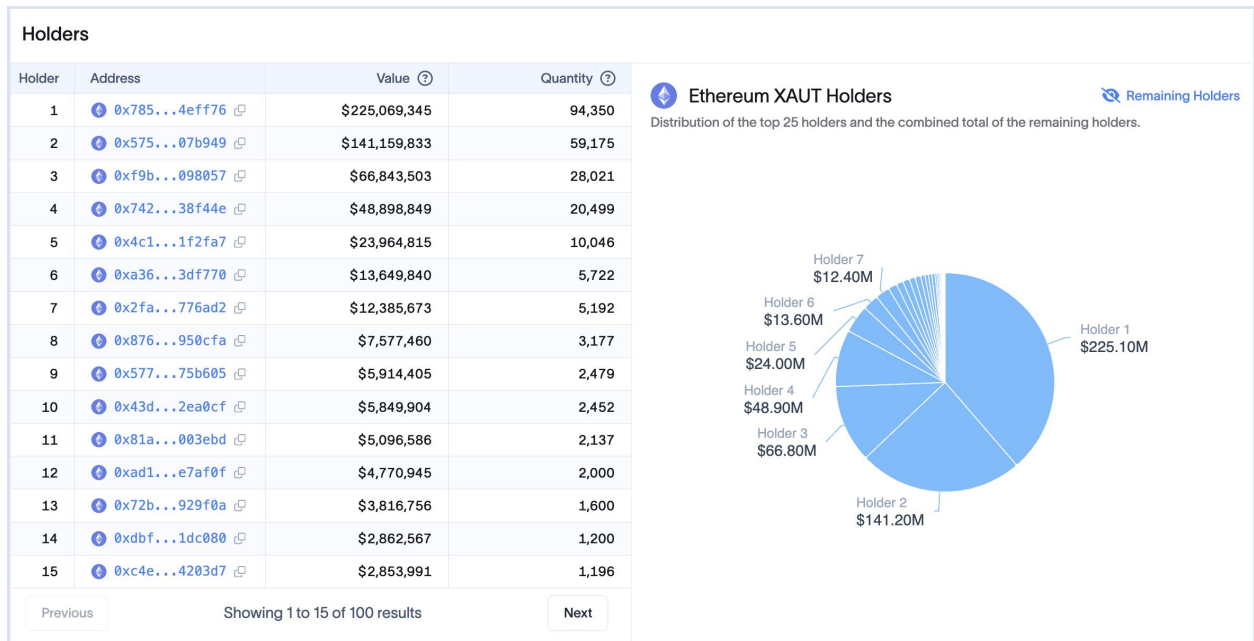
Holders

| Holder | Address | Value ⓘ | Quantity ⓘ |
|---|---|---|---|
| 1 | 0x785...4eff76 | $225,069,345 | 94,350 |
| 2 | 0x575...07b949 | $141,159,833 | 59,175 |
| 3 | 0xf9b...098057 | $66,843,503 | 28,021 |
| 4 | 0x742...38f44e | $48,898,849 | 20,499 |
| 5 | 0x4c1...1f2fa7 | $23,964,815 | 10,046 |
| 6 | 0xa36...3df770 | $13,649,840 | 5,722 |
| 7 | 0x2fa...776ad2 | $12,385,673 | 5,192 |
| 8 | 0x876...950cfa | $7,577,460 | 3,177 |
| 9 | 0x577...75b605 | $5,914,405 | 2,479 |
| 10 | 0x43d...2ea0cf | $5,849,904 | 2,452 |
| 11 | 0x81a...003ebd | $5,096,586 | 2,137 |
| 12 | 0xad1...e7af0f | $4,770,945 | 2,000 |
| 13 | 0x72b...929f0a | $3,816,756 | 1,600 |
| 14 | 0xdbf...1dc080 | $2,862,567 | 1,200 |
| 15 | 0xc4e...4203d7 | $2,853,991 | 1,196 |

Previous
Showing 1 to 15 of 100 results
Next

Ethereum XAUT Holders
Remaining Holders
Distribution of the top 25 holders and the combined total of the remaining holders.

Holder 7
$12.40M
Holder 6
$13.60M
Holder 5
$24.00M
Holder 4
$48.90M
Holder 3
$66.80M
Holder 2
$141.20M
Holder 1
$225.10M